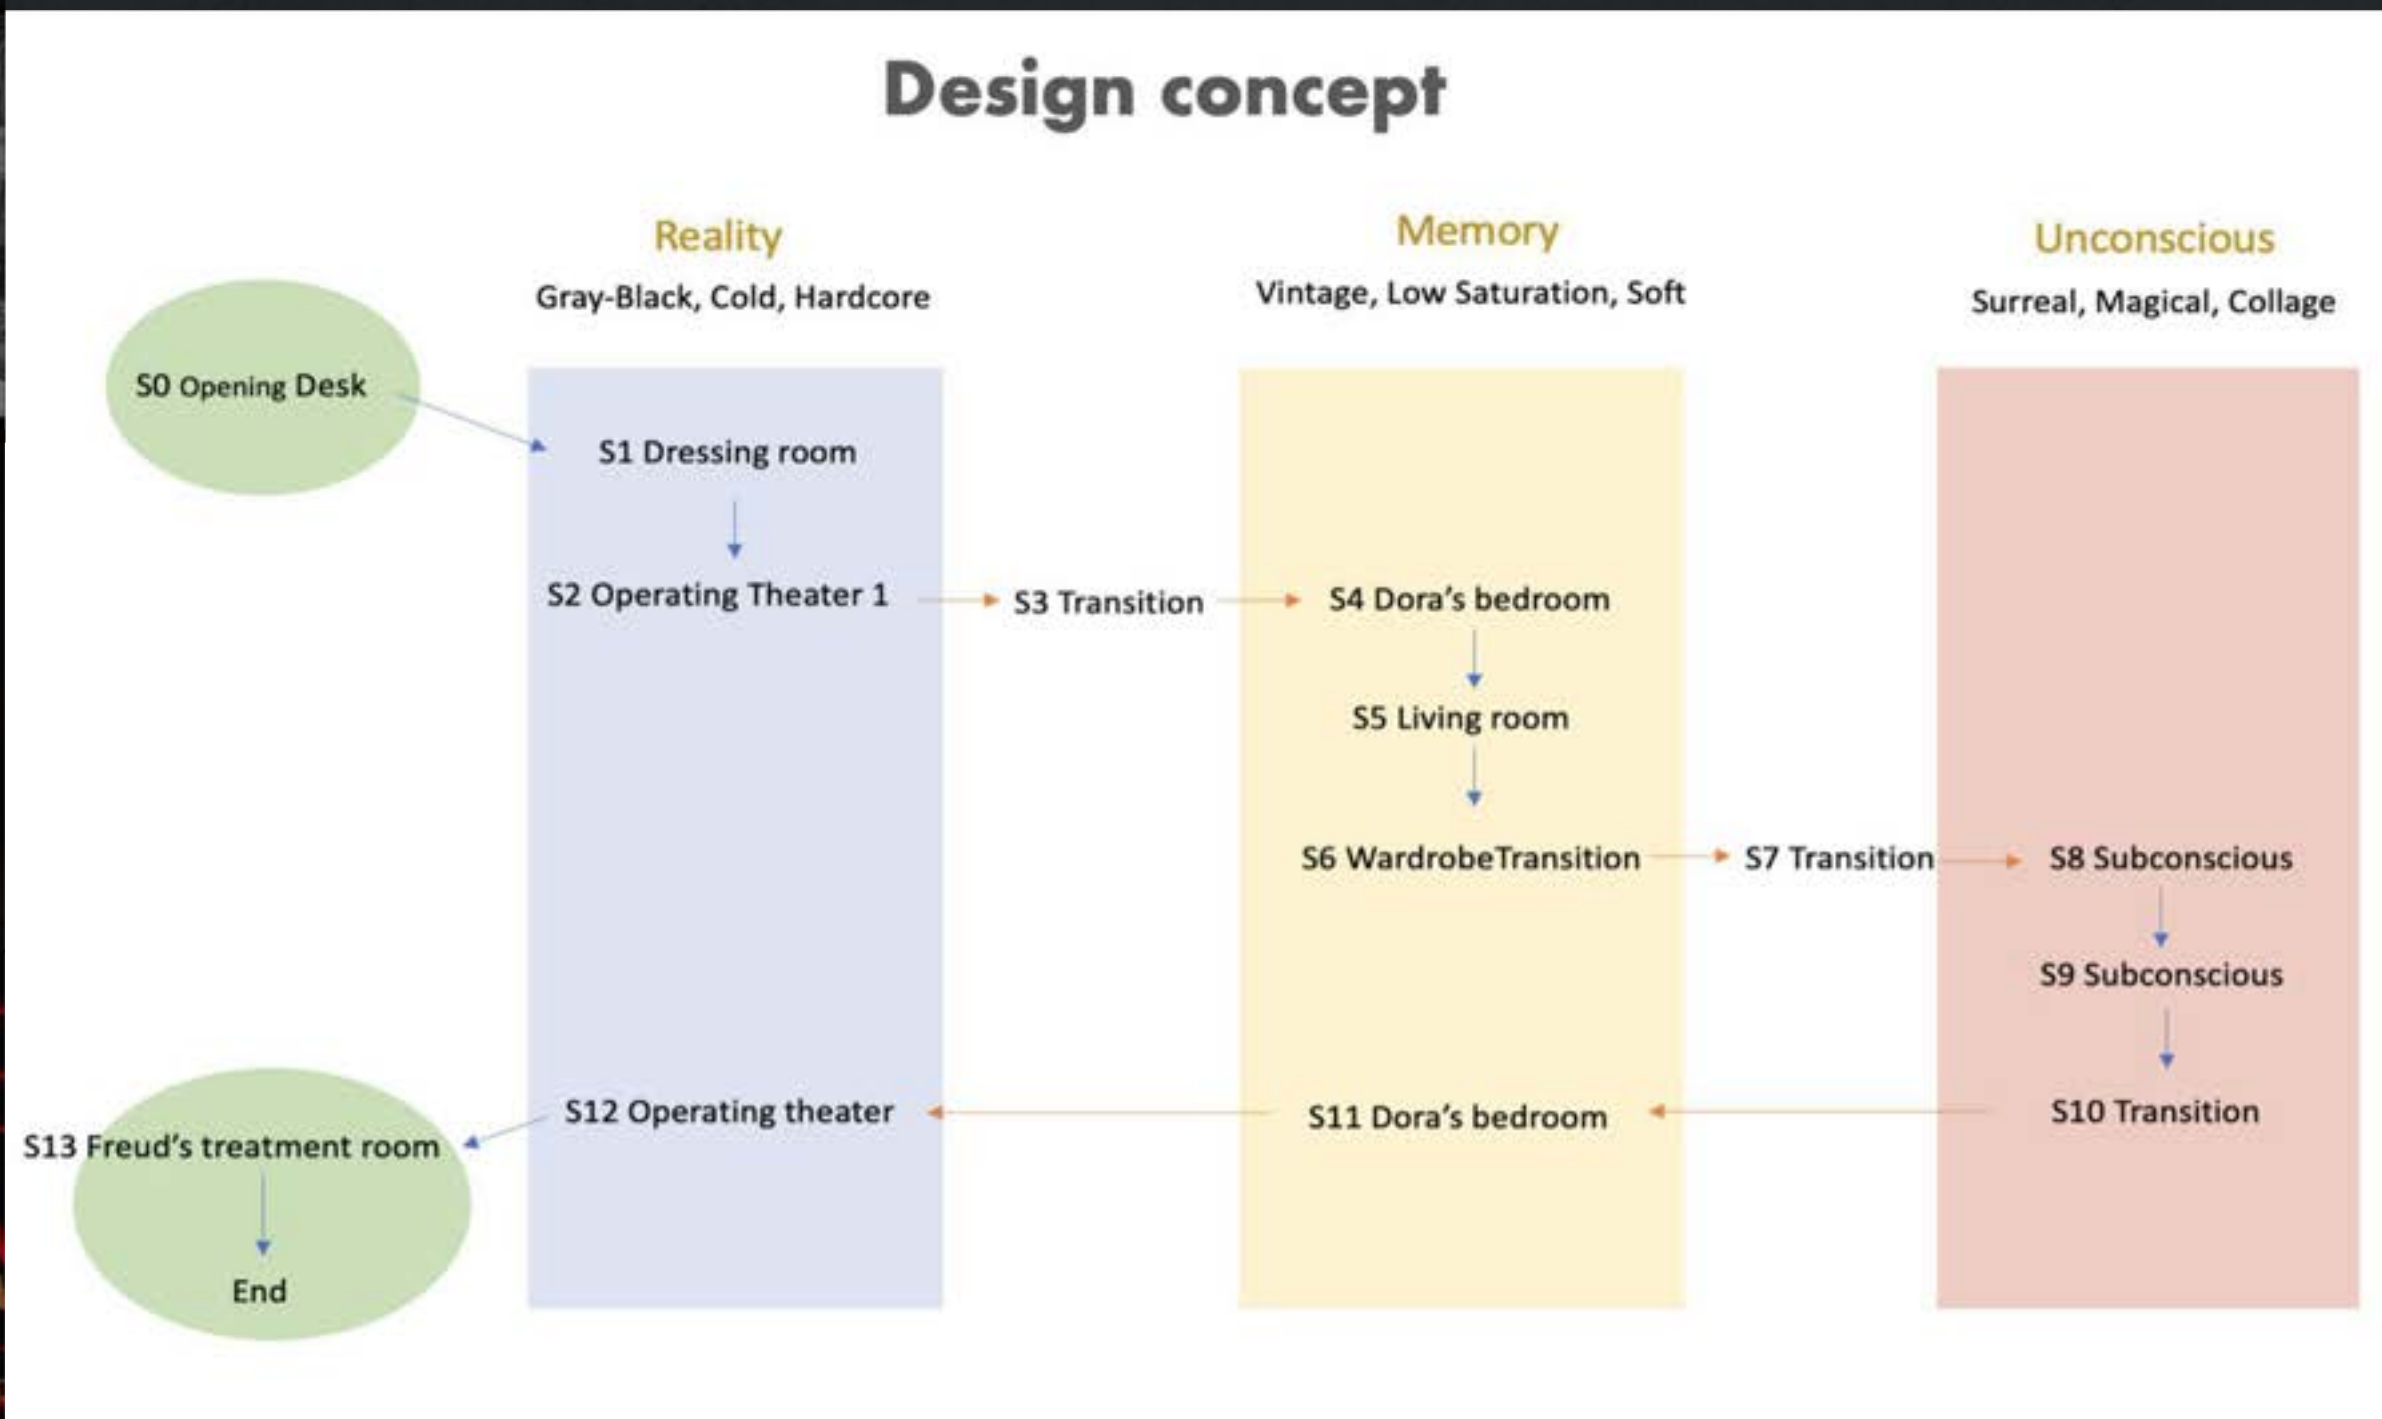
Design concept

Reality
Gray-Black, Cold, Hardcore

Memory
Vintage, Low Saturation, Soft

Unconscious
Surreal, Magical, Collage

S0 Opening Desk

S1 Dressing room

S2 Operating Theater 1

S3 Transition

S4 Dora's bedroom

S5 Living room

S6 WardrobeTransition

S7 Transition

S8 Subconscious

S9 Subconscious

S10 Transition

S11 Dora's bedroom

S12 Operating theater

S13 Freud's treatment room

End